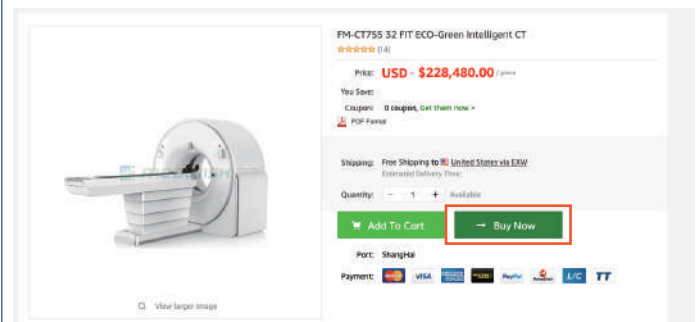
FM-CT755 32 FIT ECO-Green Intelligent CT

(14)

Price: USD - $228,480.00 / piece

You Save:

Coupon: 0 coupon, Get them now »

PDF Format

Shipping: Free Shipping to United States via EXW

Estimated Delivery Time:

Quantity: − 1 + Available

Add To Cart

→ Buy Now

Port: ShangHai

Payment: VISA PayPal L/C TT

View larger image